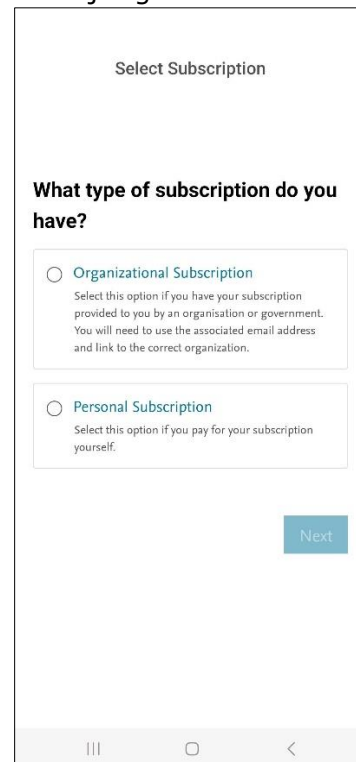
Select Subscription

What type of subscription do you have?

Organizational Subscription
Select this option if you have your subscription provided to you by an organisation or government. You will need to use the associated email address and link to the correct organization.

Personal Subscription
Select this option if you pay for your subscription yourself.

Next